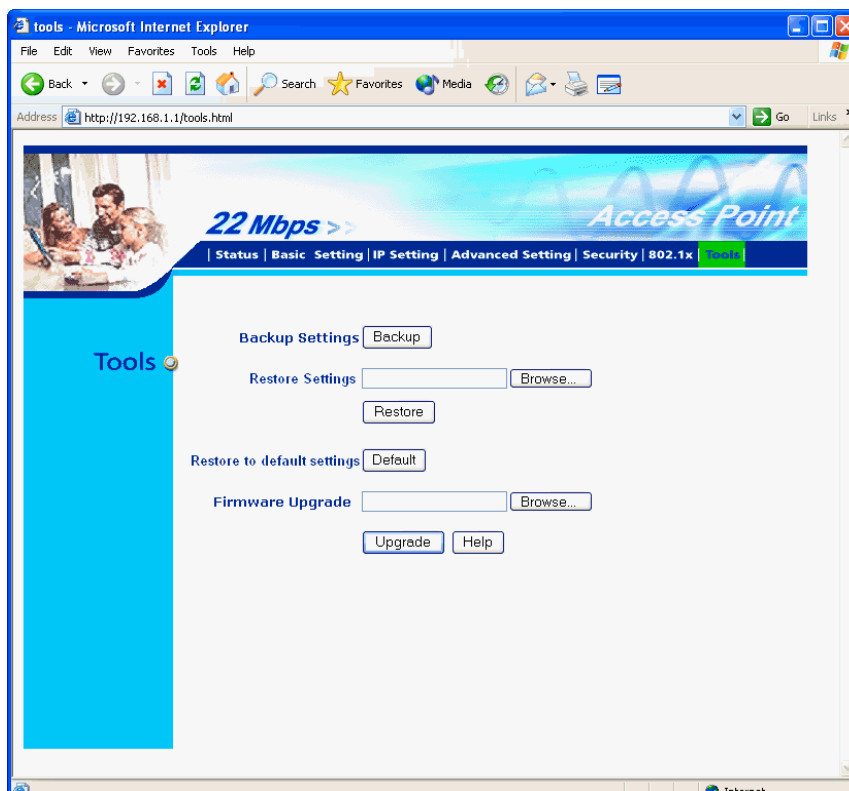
tools - Microsoft Internet Explorer

File Edit View Favorites Tools Help

Back Search Favorites Media

Address http://192.168.1.1/tools.html Go Links

22 Mbps >>

Access Point

| Status | Basic Setting | IP Setting | Advanced Setting | Security | 802.1x | Tools |

Tools

Backup Settings Backup

Restore Settings Browse...

Restore

Restore to default settings Default

Firmware Upgrade Browse...

Upgrade Help

Internet